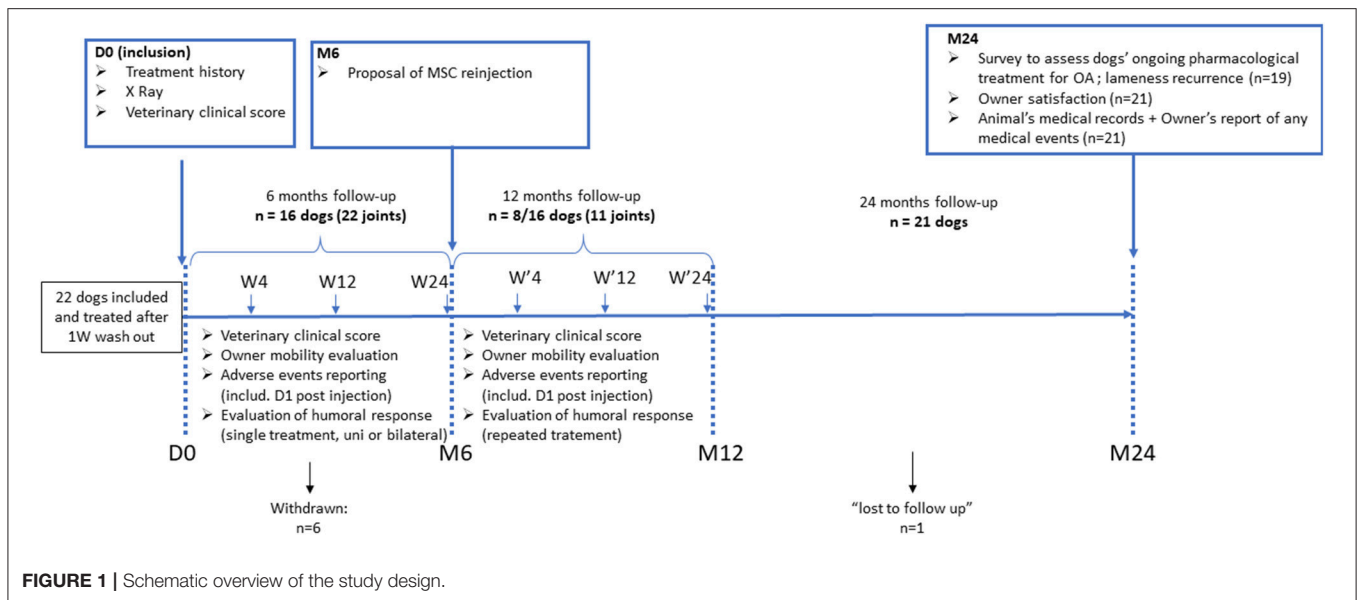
D0 (inclusion)
➢ Treatment history
➢ X Ray
➢ Veterinary clinical score

M6
➢ Proposal of MSC reinjection

M24
➢ Survey to assess dogs' ongoing pharmacological treatment for OA ; lameness recurrence (n=19)
➢ Owner satisfaction (n=21)
➢ Animal's medical records + Owner's report of any medical events (n=21)

6 months follow-up
**n = 16 dogs (22 joints)**

12 months follow-up
**n = 8/16 dogs (11 joints)**

24 months follow-up
**n = 21 dogs**

22 dogs included and treated after 1W wash out

W4 W12 W24 W'4 W'12 W'24

➢ Veterinary clinical score
➢ Owner mobility evaluation
➢ Adverse events reporting (includ. D1 post injection)
➢ Evaluation of humoral response (single treatment, uni or bilateral)

➢ Veterinary clinical score
➢ Owner mobility evaluation
➢ Adverse events reporting (includ. D1 post injection)
➢ Evaluation of humoral response (repeated tratement)

D0 M6 M12 M24

Withdrawn:
n=6

"lost to follow up"
n=1

**FIGURE 1 |** Schematic overview of the study design.